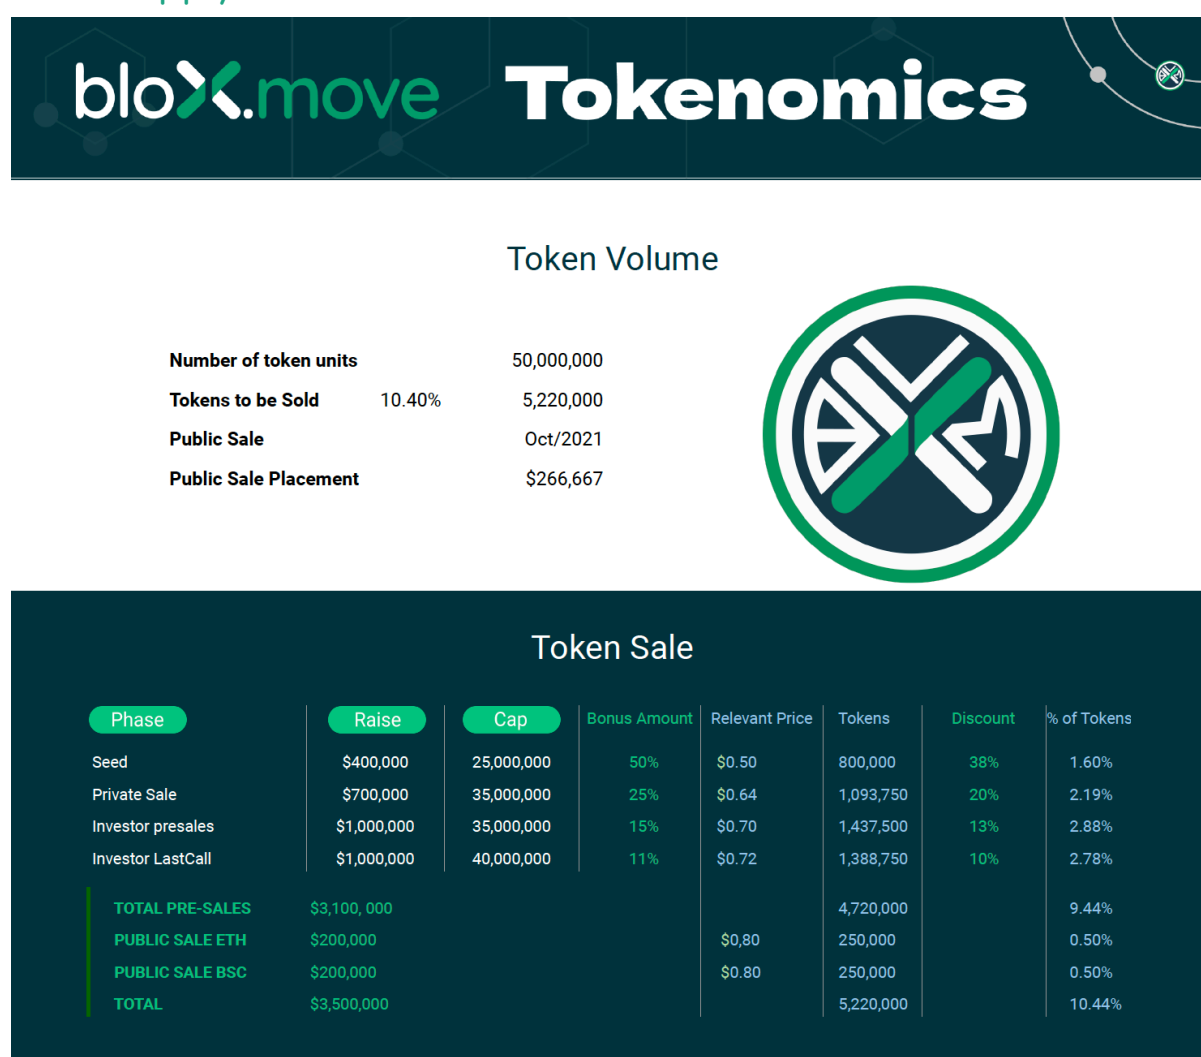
bloX.move Tokenomics

Token Volume

Number of token units 50,000,000
Tokens to be Sold 10.40% 5,220,000
Public Sale Oct/2021
Public Sale Placement $266,667

Token Sale

| Phase | Raise | Cap | Bonus Amount | Relevant Price | Tokens | Discount | % of Tokens |
|---|---|---|---|---|---|---|---|
| Seed | $400,000 | 25,000,000 | 50% | $0.50 | 800,000 | 38% | 1.60% |
| Private Sale | $700,000 | 35,000,000 | 25% | $0.64 | 1,093,750 | 20% | 2.19% |
| Investor presales | $1,000,000 | 35,000,000 | 15% | $0.70 | 1,437,500 | 13% | 2.88% |
| Investor LastCall | $1,000,000 | 40,000,000 | 11% | $0.72 | 1,388,750 | 10% | 2.78% |
| TOTAL PRE-SALES | $3,100, 000 | | | | 4,720,000 | | 9.44% |
| PUBLIC SALE ETH | $200,000 | | | $0,80 | 250,000 | | 0.50% |
| PUBLIC SALE BSC | $200,000 | | | $0.80 | 250,000 | | 0.50% |
| TOTAL | $3,500,000 | | | | 5,220,000 | | 10.44% |